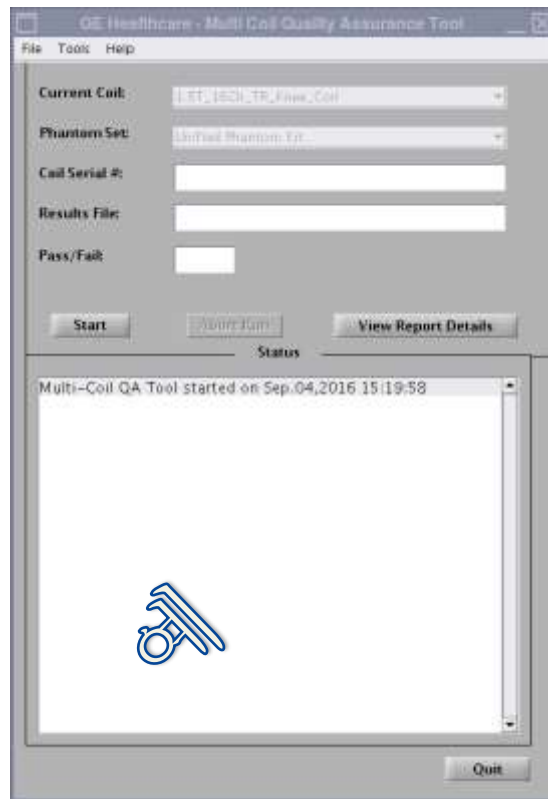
GE Healthcare - Multi Coil Quality Assurance Tool

File Tools Help

Current Coil: 1.5T_16Ch_TR_Knee_Coil

Phantom Set: Unified Phantom Kit

Coil Serial #:

Results File:

Pass/Fail:

Start

Abort Run

View Report Details

Status

Multi-Coil QA Tool started on Sep.04,2016 15:19:58

Quit